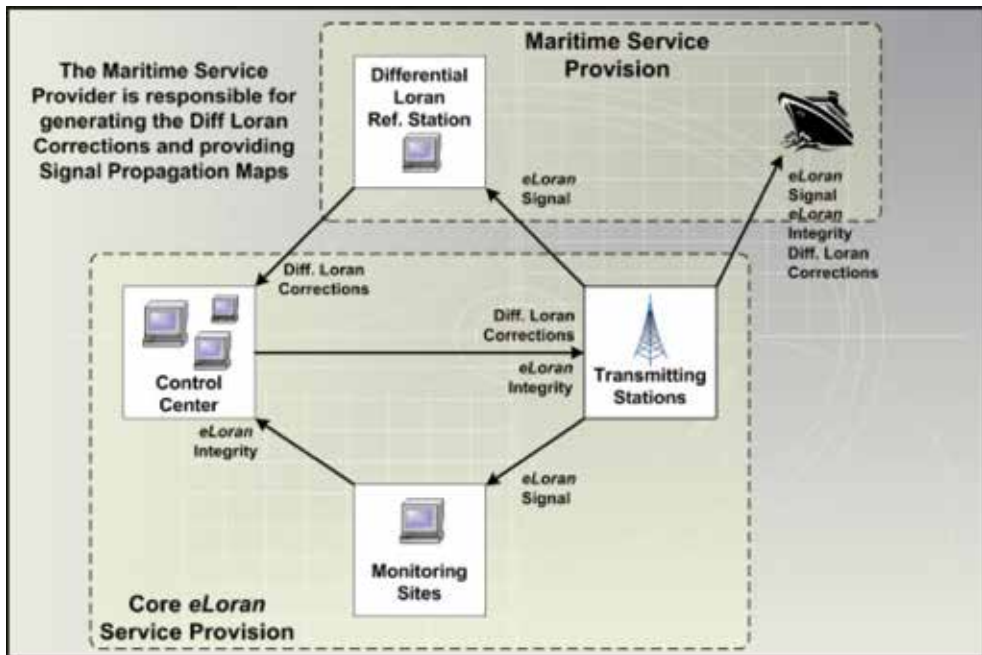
Maritime Service Provision

The Maritime Service Provider is responsible for generating the Diff Loran Corrections and providing Signal Propagation Maps

Differential Loran Ref. Station

eLoran Signal

eLoran Signal
eLoran Integrity
Diff. Loran Corrections

Diff. Loran Corrections

Diff. Loran Corrections
eLoran Integrity

Control Center

Transmitting Stations

eLoran Integrity

eLoran Signal

Monitoring Sites

Core eLoran Service Provision